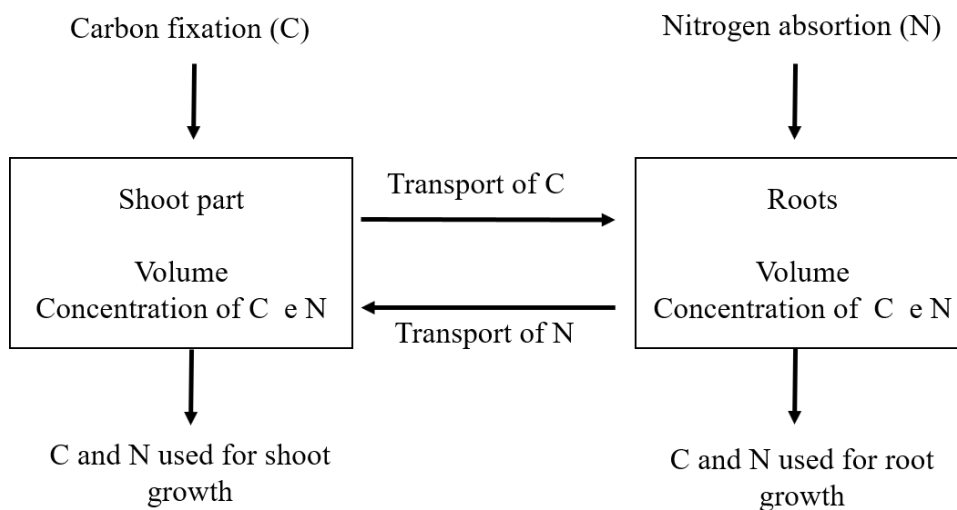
Carbon fixation (C)

Nitrogen absorption (N)

Shoot part

Volume
Concentration of C e N

Transport of C

Transport of N

Roots

Volume
Concentration of C e N

C and N used for shoot growth

C and N used for root growth